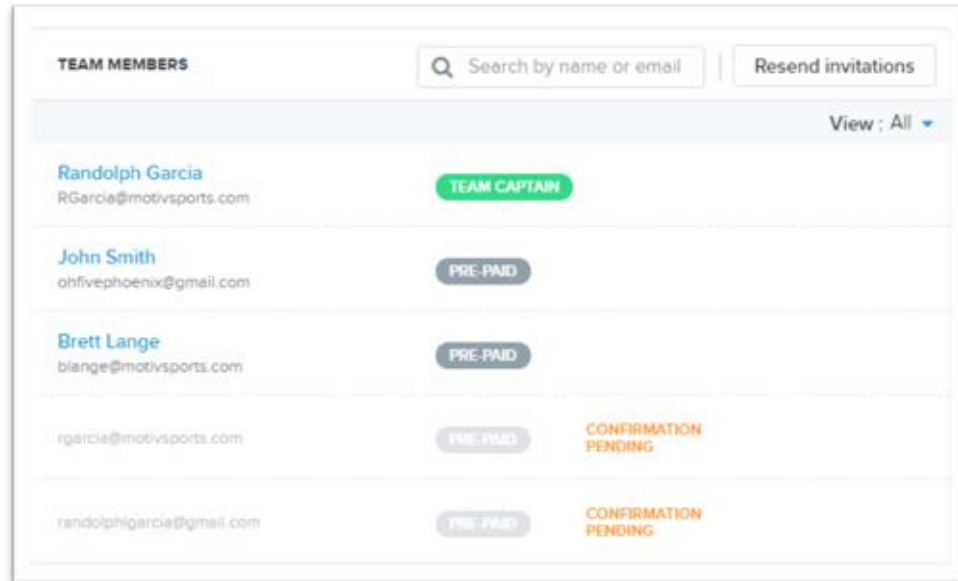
TEAM MEMBERS

Search by name or email

Resend invitations

View : All

Randolph Garcia
RGarcia@motivsports.com

TEAM CAPTAIN

John Smith
ohfivephoenix@gmail.com

PRE-PAID

Brett Lange
blange@motivsports.com

PRE-PAID

rgarcia@motivsports.com

PRE-PAID

CONFIRMATION PENDING

randolphlgarcia@gmail.com

PRE-PAID

CONFIRMATION PENDING